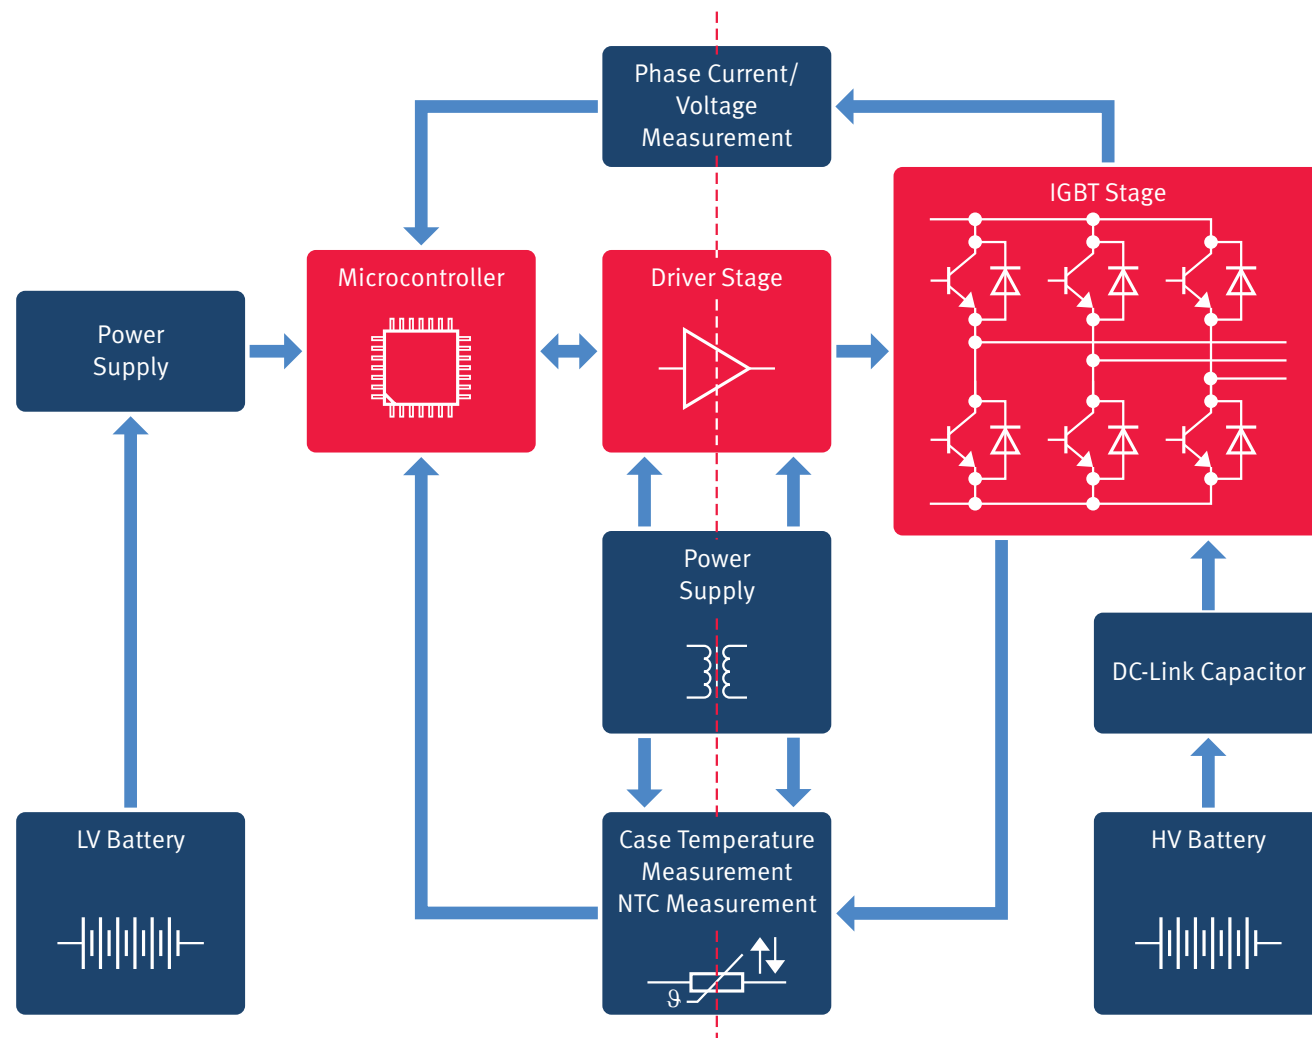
Phase Current/
Voltage
Measurement

IGBT Stage

Power
Supply

Microcontroller

Driver Stage

Power
Supply

DC-Link Capacitor

LV Battery

Case Temperature
Measurement
NTC Measurement

$\vartheta$

HV Battery